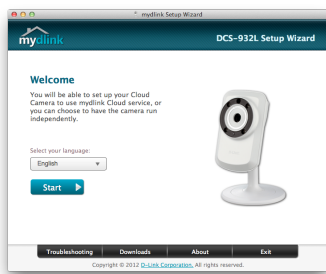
mydlink Setup Wizard

mydlink

DCS-932L Setup Wizard

Welcome

You will be able to set up your Cloud Camera to use mydlink Cloud service, or you can choose to have the camera run independently.

Select your language:

English

Start

Troubleshooting

Downloads

About

Exit

Copyright © 2012 D-Link Corporation. All rights reserved.